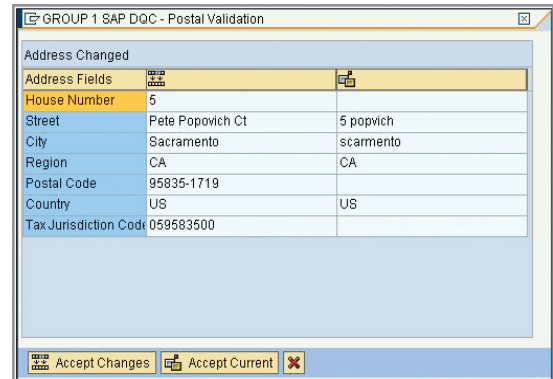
GROUP 1 SAP DQC - Postal Validation

Address Changed

| Address Fields | | |
|---|---|---|
| House Number | 5 | |
| Street | Pete Popovich Ct | 5 popvich |
| City | Sacramento | scarmento |
| Region | CA | CA |
| Postal Code | 95835-1719 | |
| Country | US | US |
| Tax Jurisdiction Code | 059583500 | |

Accept Changes Accept Current